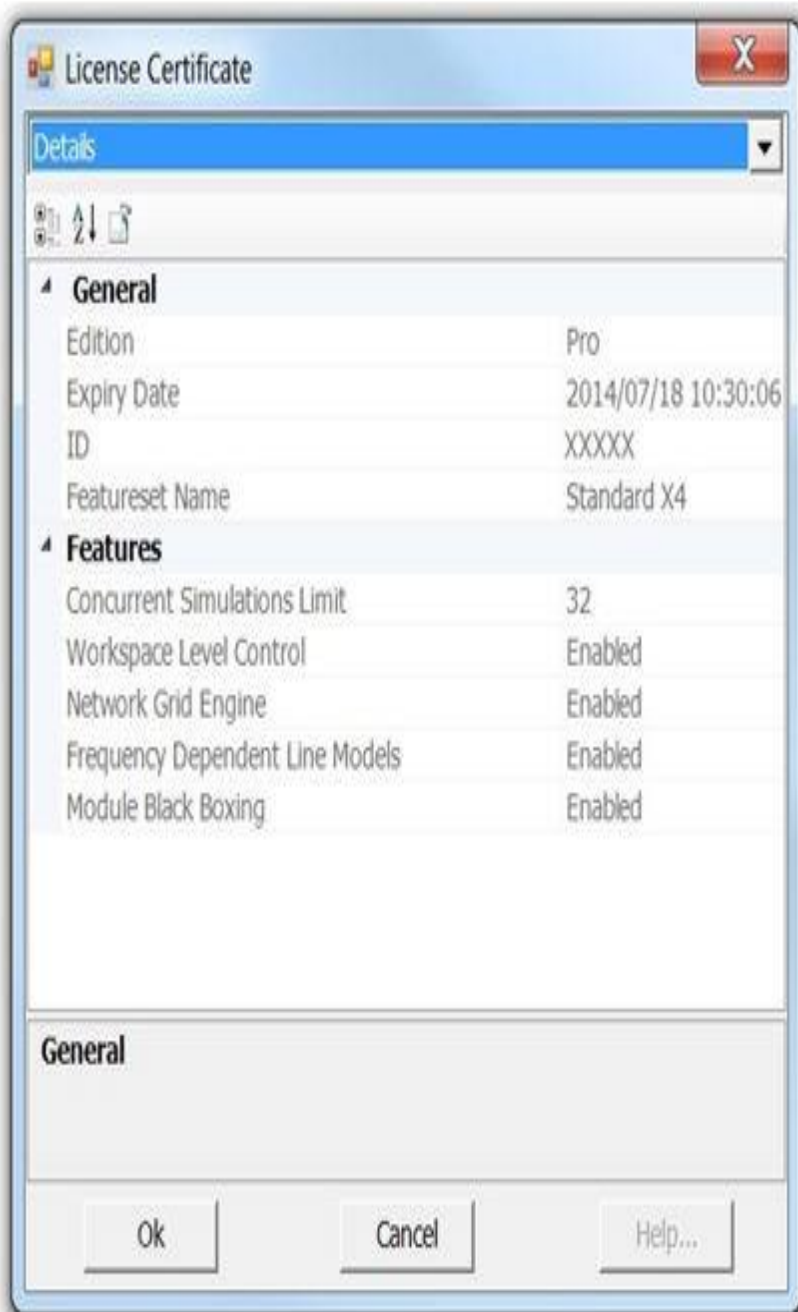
License Certificate

X

Details

General

| | |
|---|---|
| Edition | Pro |
| Expiry Date | 2014/07/18 10:30:06 |
| ID | XXXXX |
| Featureset Name | Standard X4 |

Features

| | |
|---|---|
| Concurrent Simulations Limit | 32 |
| Workspace Level Control | Enabled |
| Network Grid Engine | Enabled |
| Frequency Dependent Line Models | Enabled |
| Module Black Boxing | Enabled |

General

Ok Cancel Help...